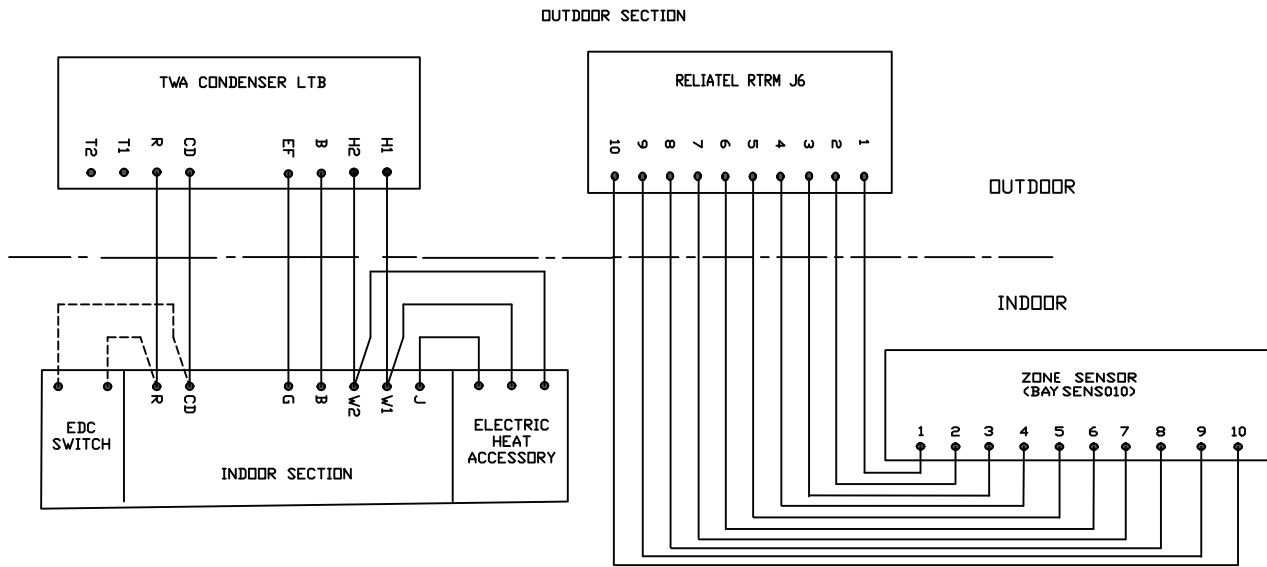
OUTDOOR SECTION

TWA CONDENSER LTB

T2 T1 R CD EF B H2 H1

RELIATEL RTRM J6

10 9 8 7 6 5 4 3 2 1

OUTDOOR

INDOOR

EDC SWITCH

R CD G B W2 W1 J

INDOOR SECTION

ELECTRIC HEAT ACCESSORY

ZONE SENSOR (BAY SENS010)

1 2 3 4 5 6 7 8 9 10